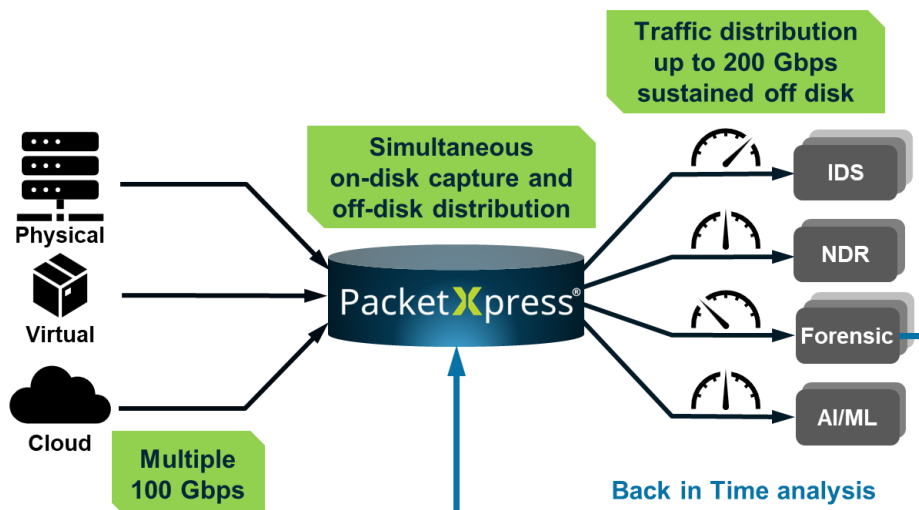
Traffic distribution up to 200 Gbps sustained off disk

Physical

Virtual

Cloud

Simultaneous on-disk capture and off-disk distribution

PacketXpress®

IDS

NDR

Forensic

AI/ML

Multiple 100 Gbps

Back in Time analysis